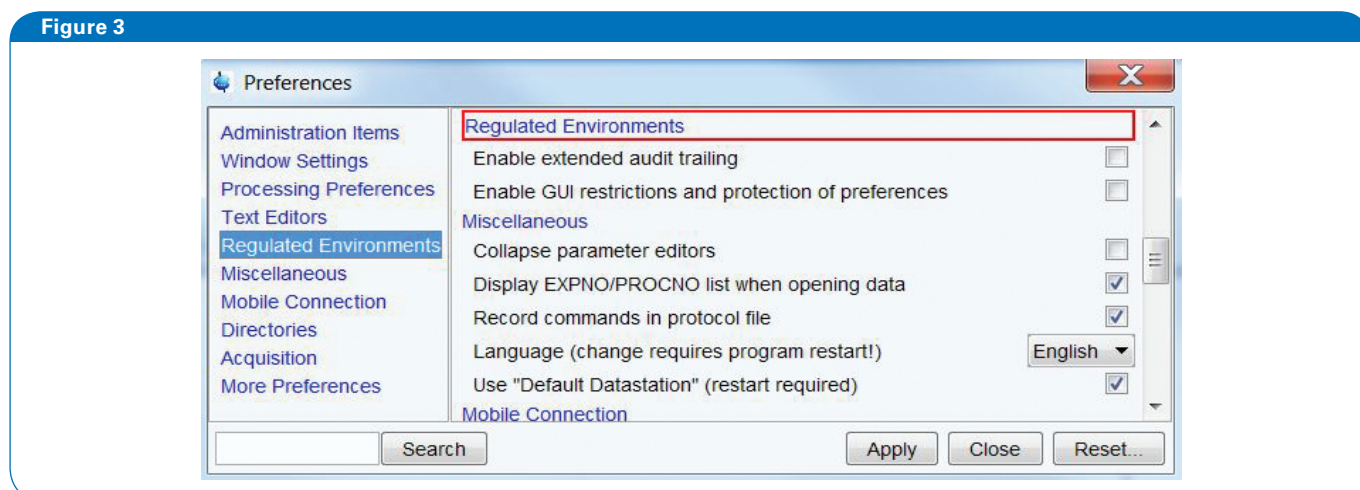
Figure 3

Preferences

Administration Items
Window Settings
Processing Preferences
Text Editors
Regulated Environments
Miscellaneous
Mobile Connection
Directories
Acquisition
More Preferences

Regulated Environments
Enable extended audit trailing
Enable GUI restrictions and protection of preferences
Miscellaneous
Collapse parameter editors
Display EXPNO/PROCNO list when opening data
Record commands in protocol file
Language (change requires program restart!) English
Use "Default Datastation" (restart required)
Mobile Connection

Search
Apply
Close
Reset...